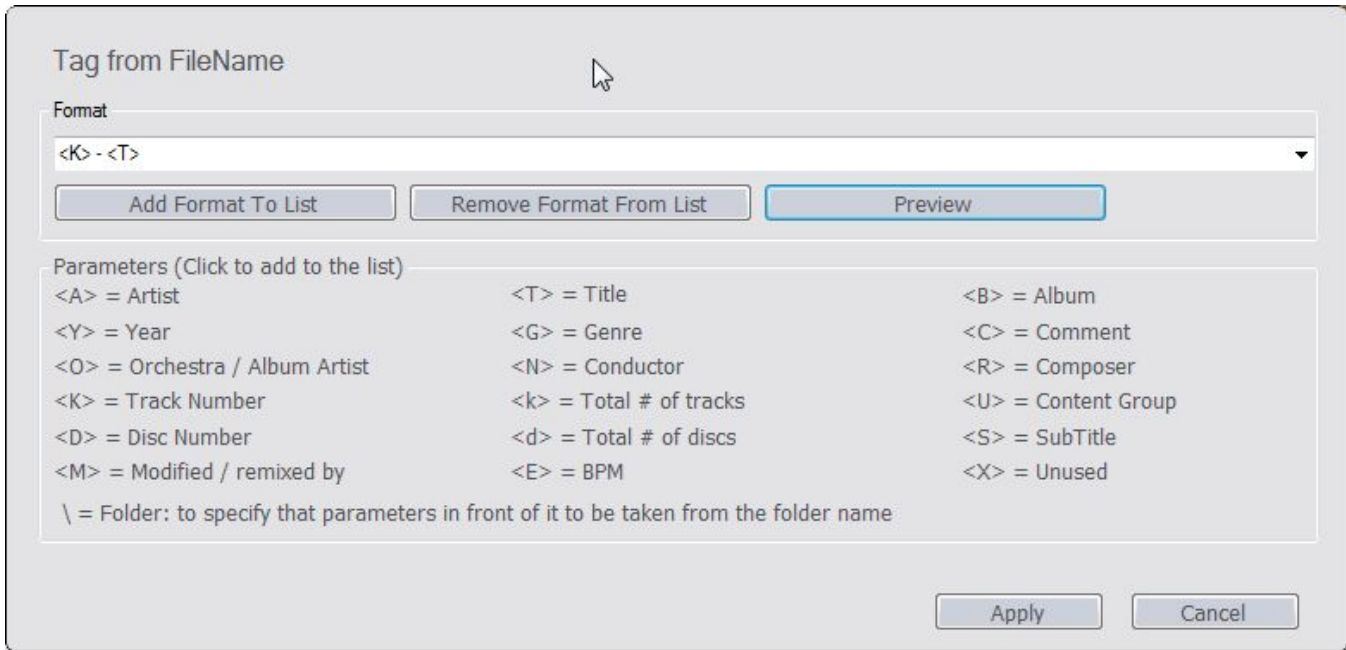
Tag from FileName

Format

<K> - <T>

Add Format To List

Remove Format From List

Preview

Parameters (Click to add to the list)

<A> = Artist

<T> = Title

<B> = Album

<Y> = Year

<G> = Genre

<C> = Comment

<O> = Orchestra / Album Artist

<N> = Conductor

<R> = Composer

<K> = Track Number

<k> = Total # of tracks

<U> = Content Group

<D> = Disc Number

<d> = Total # of discs

<S> = SubTitle

<M> = Modified / remixed by

<E> = BPM

<X> = Unused

\ = Folder: to specify that parameters in front of it to be taken from the folder name

Apply

Cancel